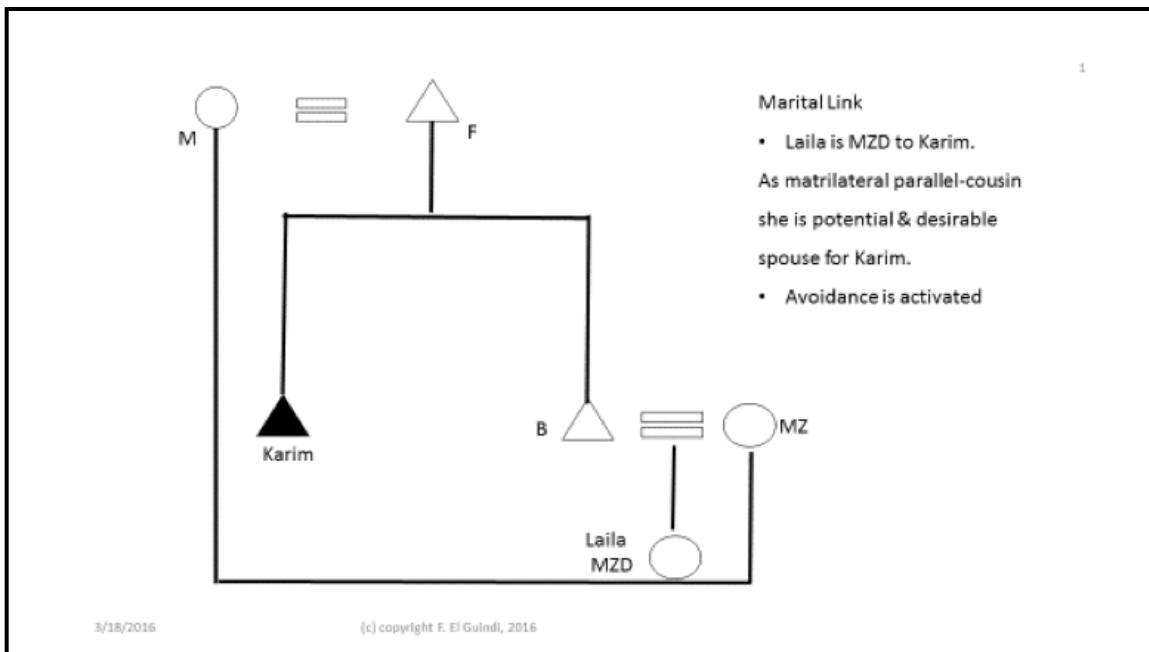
1

M

F

Marital Link

• Laila is MZD to Karim.

As matrilateral parallel-cousin she is potential & desirable spouse for Karim.

• Avoidance is activated

Karim

B

MZ

Laila
MZD

3/18/2016

(c) copyright F. El Guindi, 2016